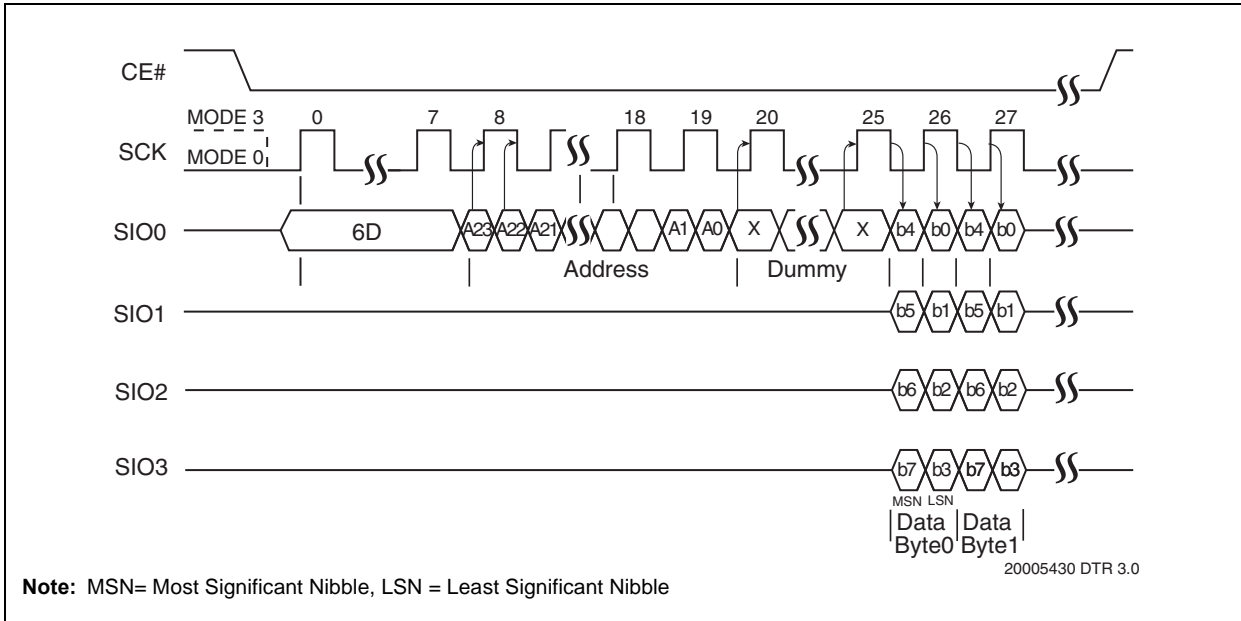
CE#

MODE 3
SCK
MODE 0

0 7 8 18 19 20 25 26 27

SIO0 6D A23 A22 A21 A1 A0 X X b4 b0 b4 b0

Address Dummy

SIO1 b5 b1 b5 b1

SIO2 b6 b2 b6 b2

SIO3 b7 b3 b7 b3

MSN LSN

Data Byte0 Data Byte1

20005430 DTR 3.0

**Note:** MSN= Most Significant Nibble, LSN = Least Significant Nibble